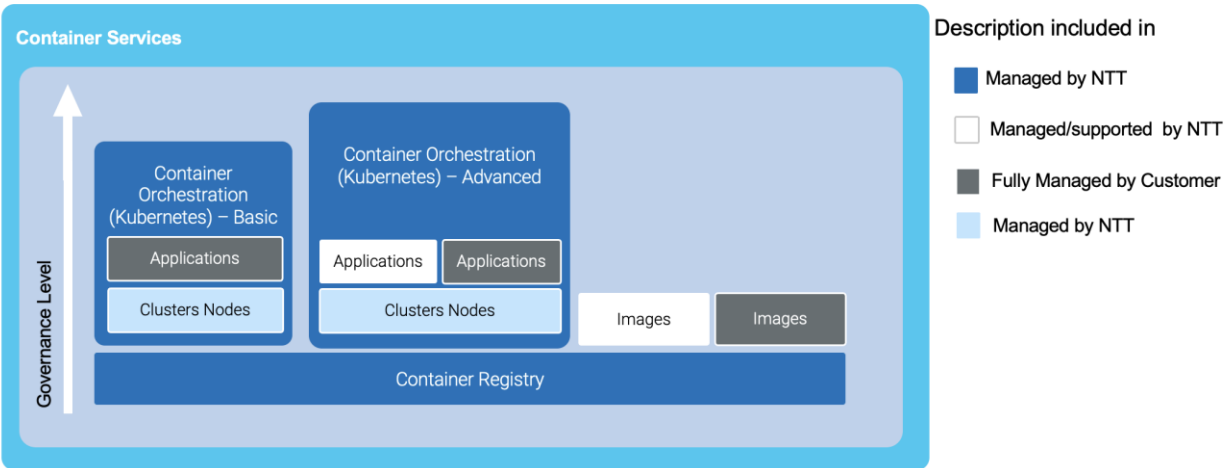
Container Services

Governance Level

Container Orchestration (Kubernetes) – Basic

Applications

Clusters Nodes

Container Orchestration (Kubernetes) – Advanced

Applications

Applications

Clusters Nodes

Images

Images

Container Registry

Description included in

Managed by NTT

Managed/supported by NTT

Fully Managed by Customer

Managed by NTT